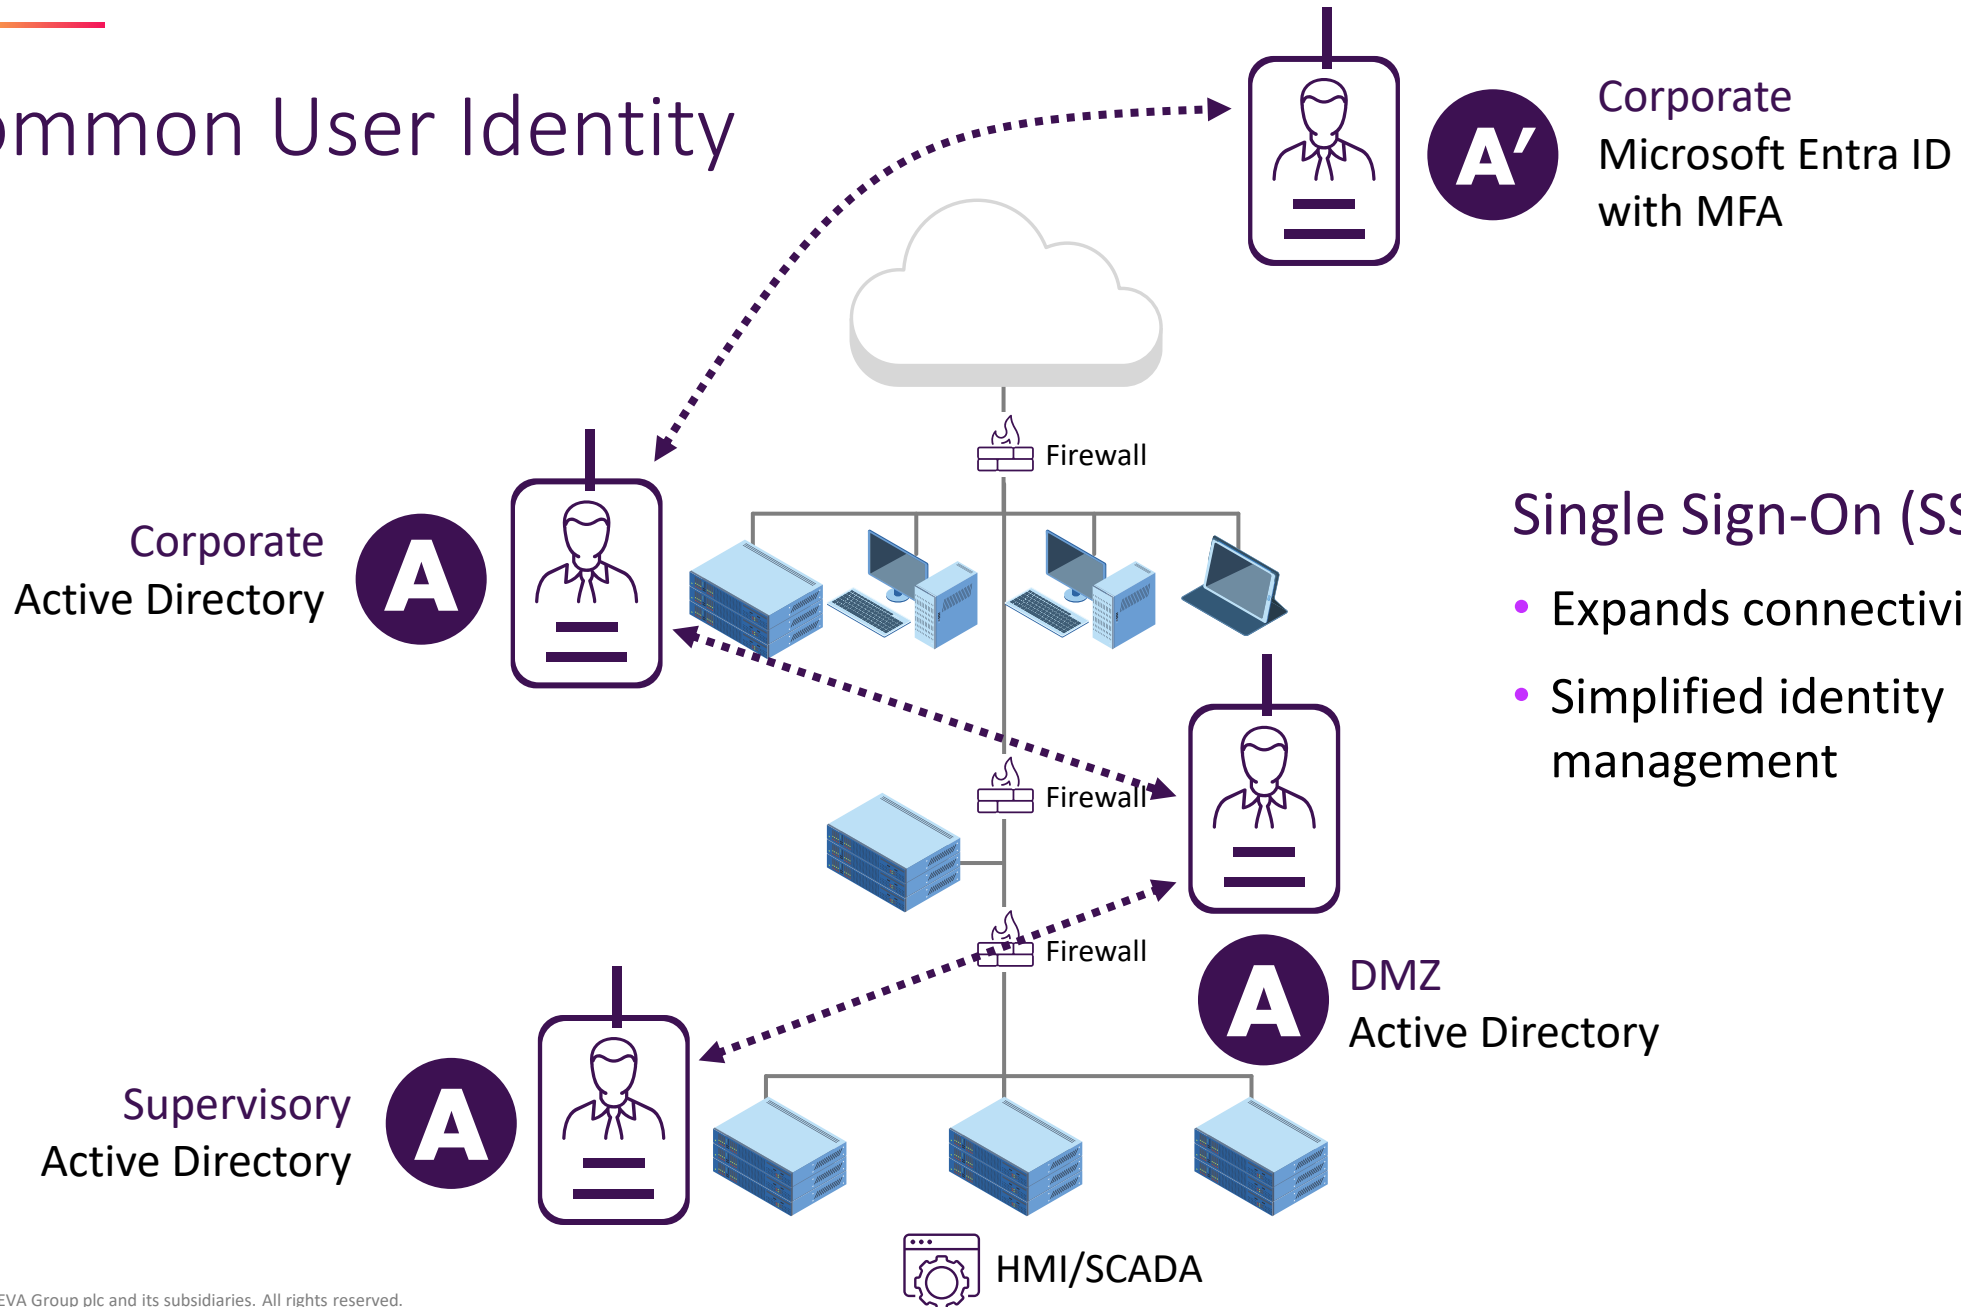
mmon User Identity

Corporate
Microsoft Entra ID with MFA

A′

Firewall

Corporate
Active Directory

A

Single Sign-On (SS

• Expands connectivi

• Simplified identity management

Firewall

Firewall

A

DMZ
Active Directory

Supervisory
Active Directory

A

HMI/SCADA

EVA Group plc and its subsidiaries. All rights reserved.